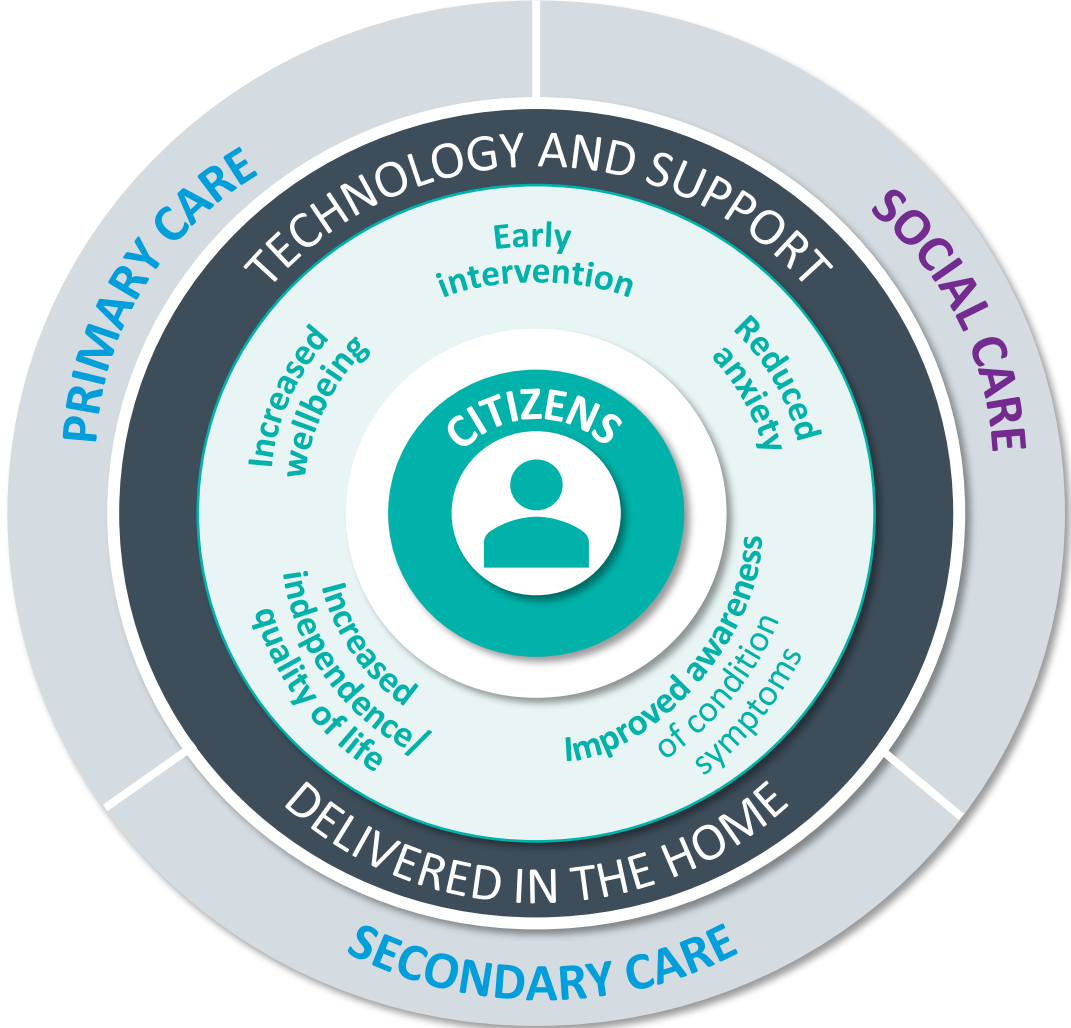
PRIMARY CARE

SOCIAL CARE

SECONDARY CARE

TECHNOLOGY AND SUPPORT

Early intervention

Reduced anxiety

Improved awareness of condition symptoms

Increased independence/ quality of life

Increased wellbeing

CITIZENS

DELIVERED IN THE HOME